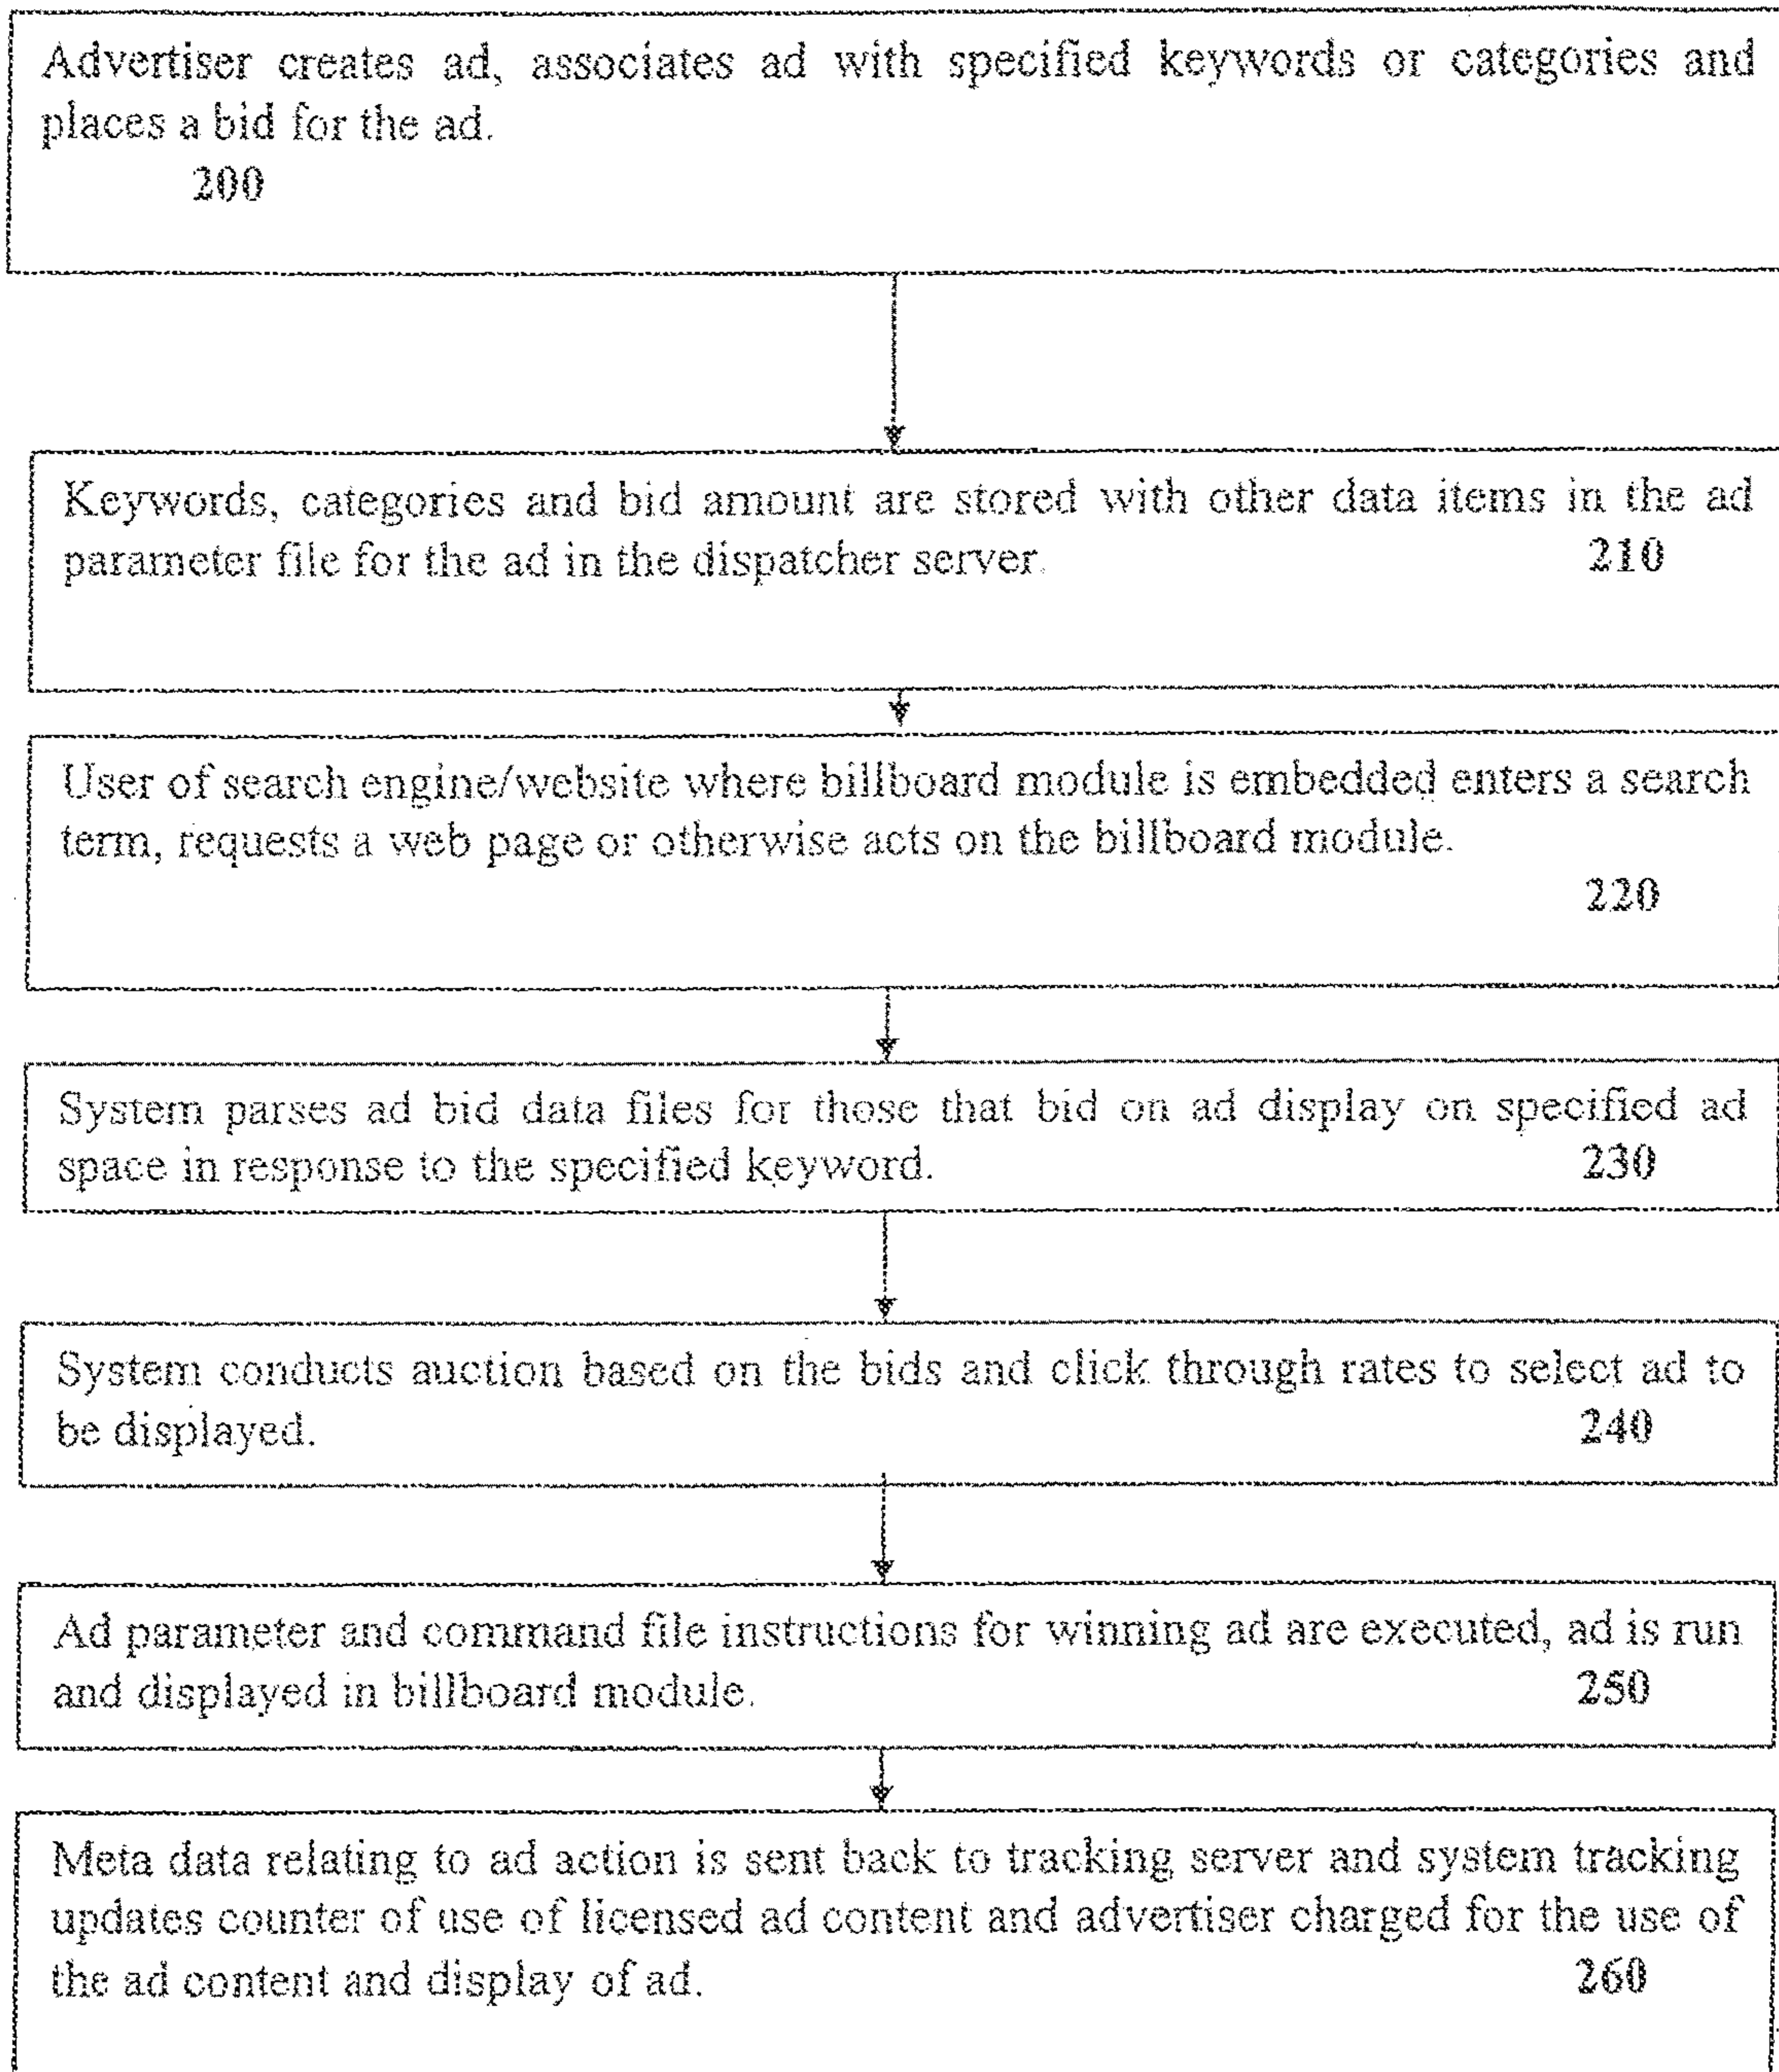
Advertiser creates ad, associates ad with specified keywords or categories and places a bid for the ad.
200

Keywords, categories and bid amount are stored with other data items in the ad parameter file for the ad in the dispatcher server. 210

User of search engine/website where billboard module is embedded enters a search term, requests a web page or otherwise acts on the billboard module.
220

System parses ad bid data files for those that bid on ad display on specified ad space in response to the specified keyword. 230

System conducts auction based on the bids and click through rates to select ad to be displayed. 240

Ad parameter and command file instructions for winning ad are executed, ad is run and displayed in billboard module. 250

Meta data relating to ad action is sent back to tracking server and system tracking updates counter of use of licensed ad content and advertiser charged for the use of the ad content and display of ad. 260